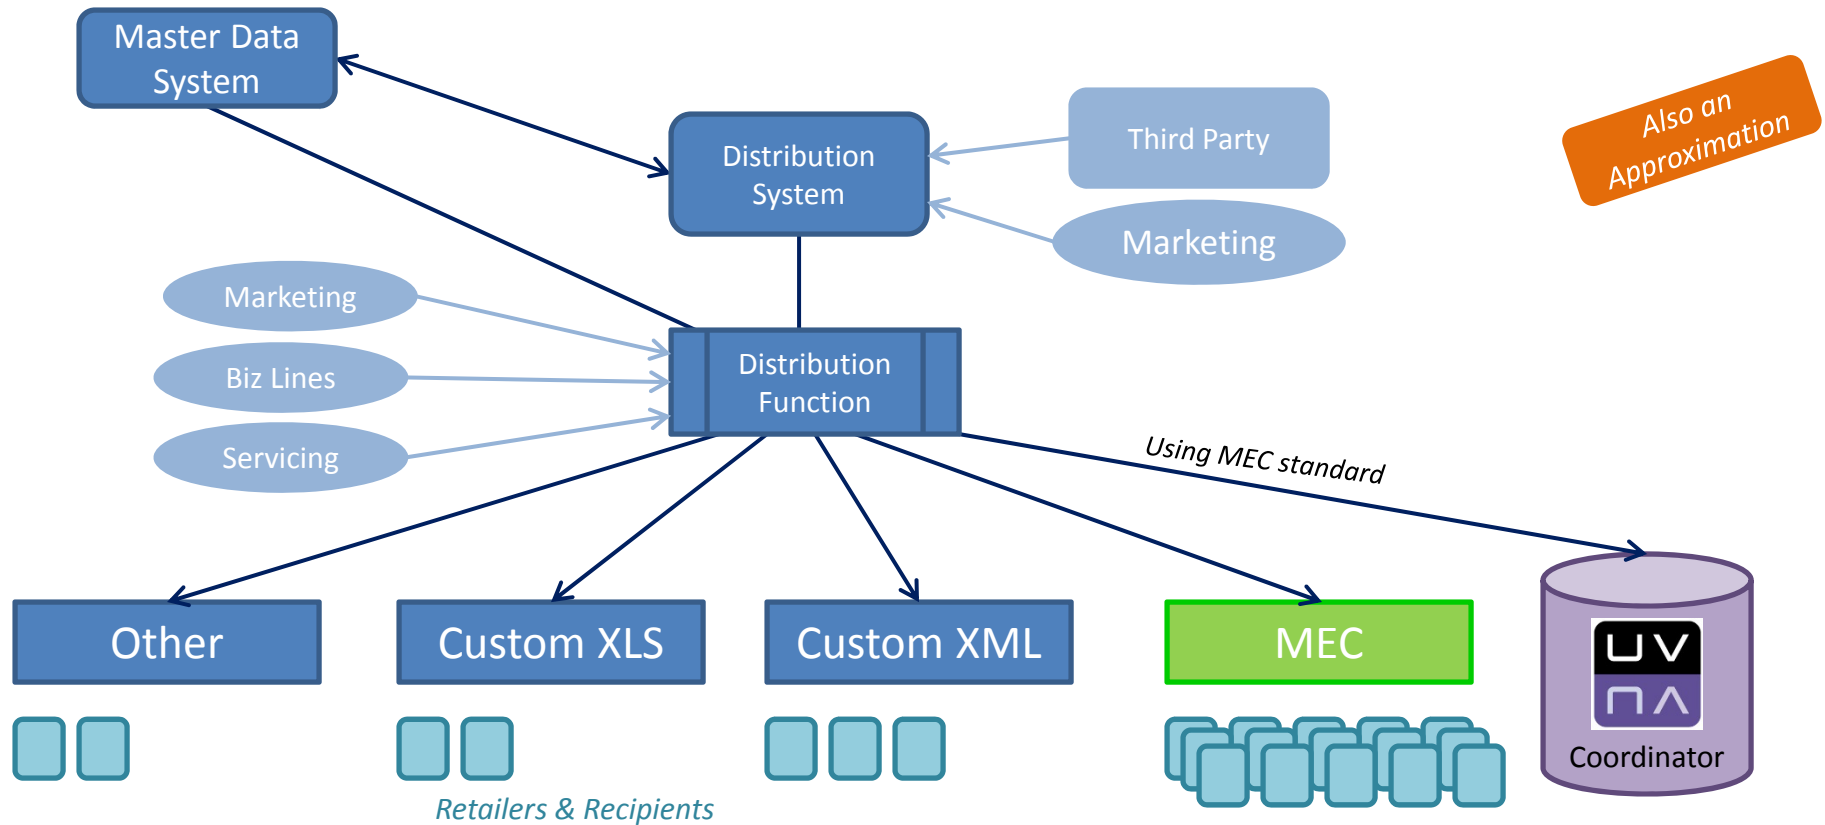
Master Data System

Distribution System

Third Party

Marketing

Also an Approximation

Marketing

Biz Lines

Servicing

Distribution Function

Using MEC standard

Other

Custom XLS

Custom XML

MEC

UV NA

Coordinator

Retailers & Recipients